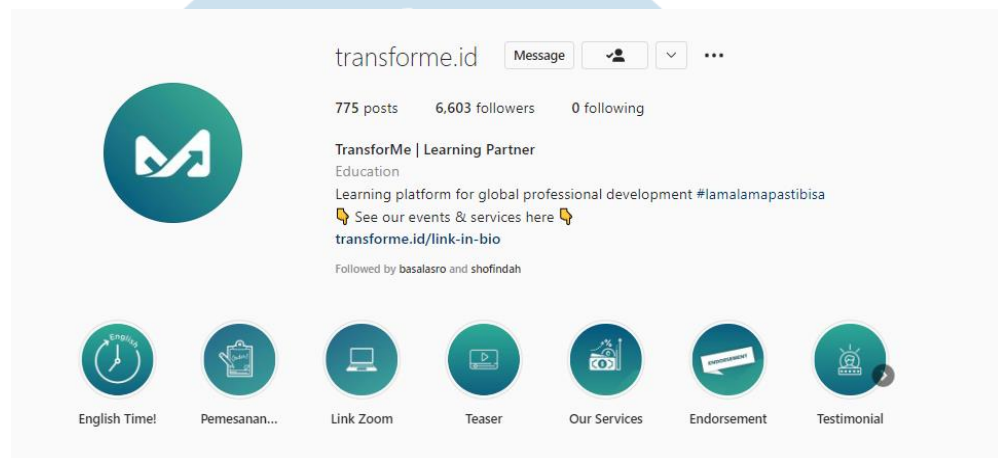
transforme.id Message

775 posts 6,603 followers 0 following

TransforMe | Learning Partner
Education
Learning platform for global professional development #lamalamapastibisa
👇 See our events & services here 👇
transforme.id/link-in-bio

Followed by basalasro and shofindah

English

ENDORSEMENT

English Time! Pemesanan... Link Zoom Teaser Our Services Endorsement Testimonial